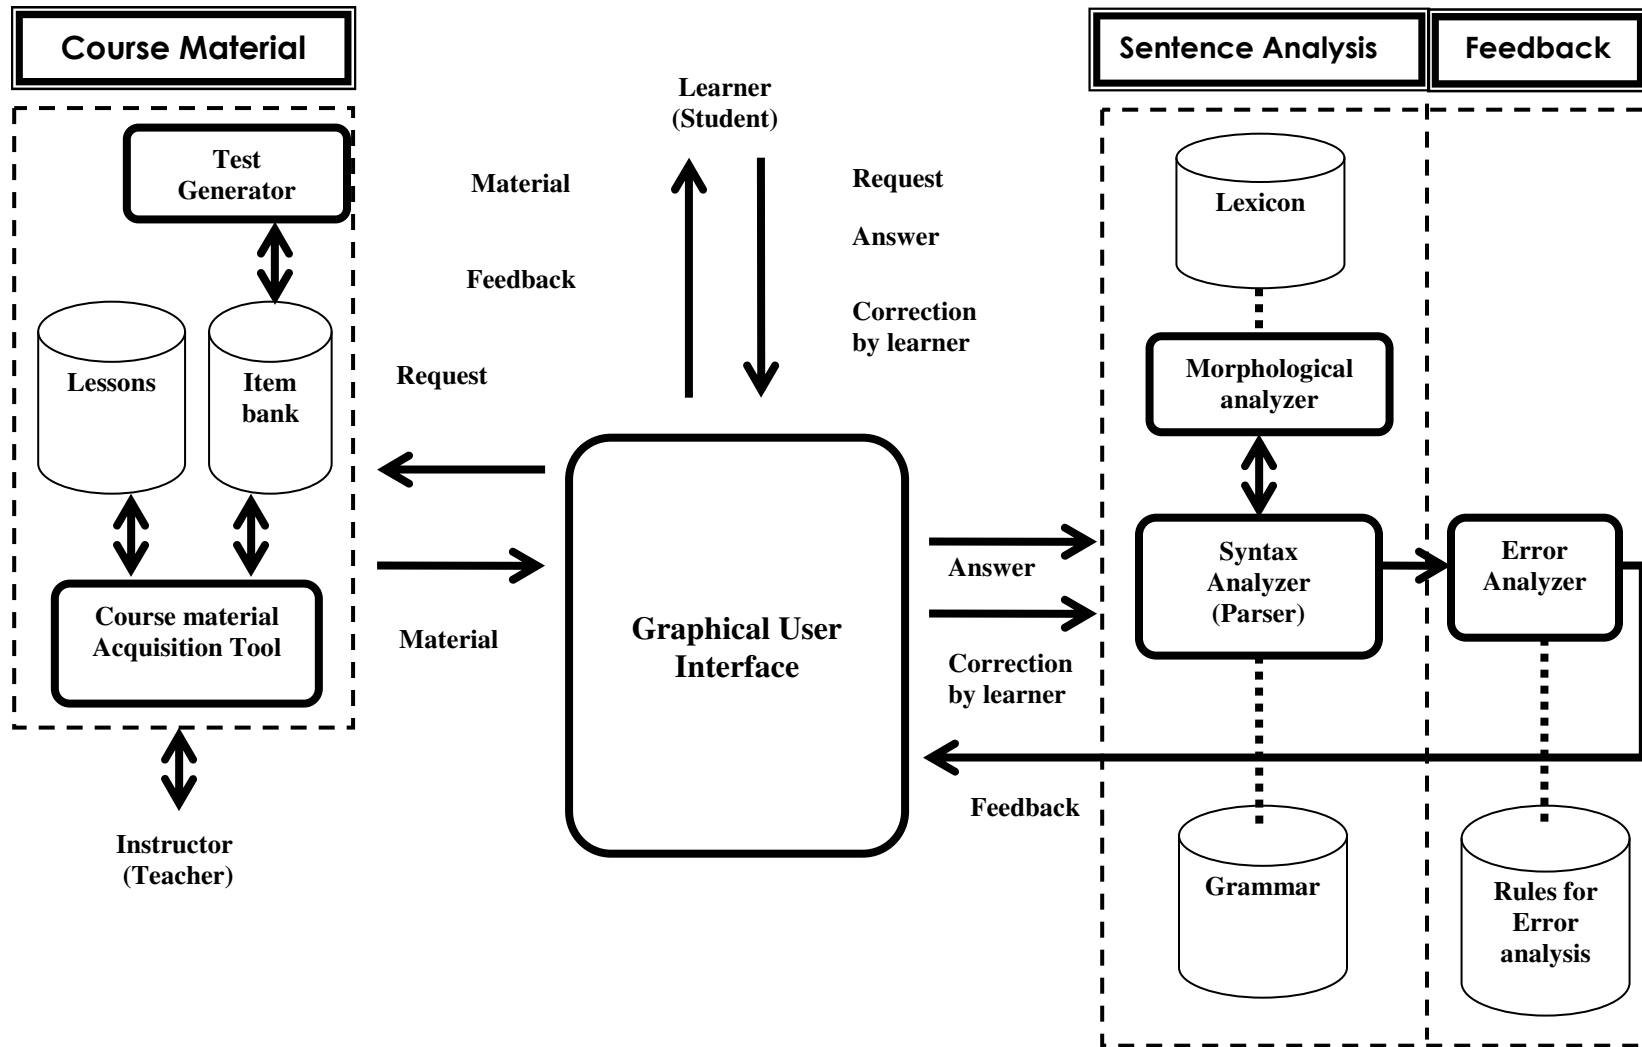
Course Material

Test Generator

Lessons

Item bank

Course material Acquisition Tool

Instructor (Teacher)

Learner (Student)

Material

Feedback

Request

Answer

Correction by learner

Request

Material

Graphical User Interface

Answer

Correction by learner

Feedback

Sentence Analysis

Feedback

Lexicon

Morphological analyzer

Syntax Analyzer (Parser)

Grammar

Error Analyzer

Rules for Error analysis